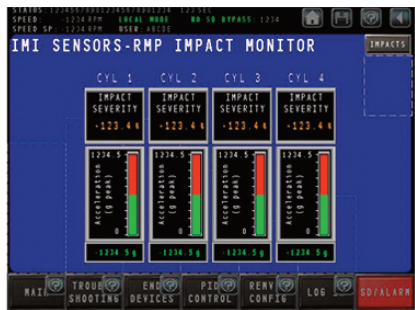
STATUS : 123456789012345678901234 123SEC
SPEED : 1234 RPM LOCAL MODE RD SD BYPASS : 1234
SPEED SP : 1234 RPM USER : ABCDE

IMI SENSORS-RMP IMPACT MONITOR

IMPACTS

CYL 1
IMPACT SEVERITY
-123.4 %
1234.5
Acceleration (g peak)
0
-1234.5 g

CYL 2
IMPACT SEVERITY
-123.4 %
1234.5
Acceleration (g peak)
0
-1234.5 g

CYL 3
IMPACT SEVERITY
-123.4 %
1234.5
Acceleration (g peak)
0
-1234.5 g

CYL 4
IMPACT SEVERITY
-123.4 %
1234.5
Acceleration (g peak)
0
-1234.5 g

MAIN
TROUBLE SHOOTING
END DEVICES
PID CONTROL
REMV CONFIG
LOG
SD/ALARM